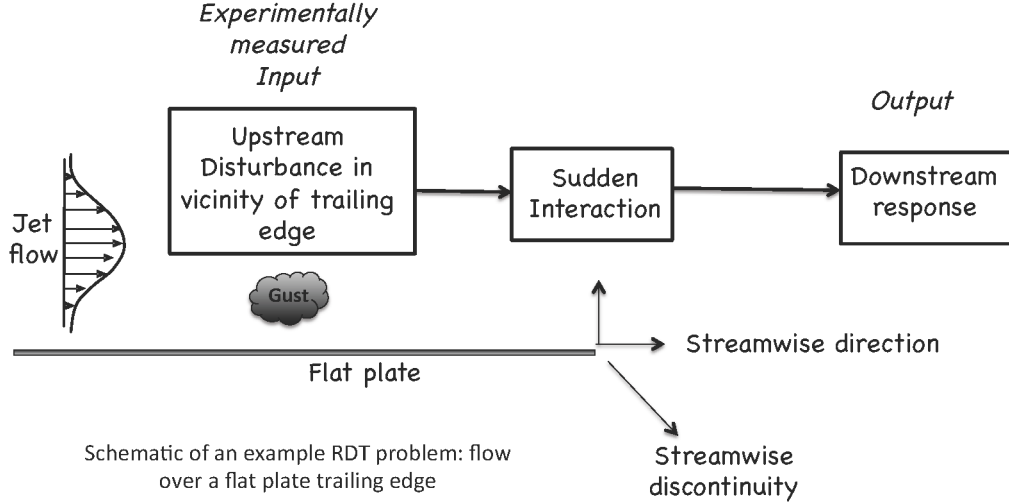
Experimentally measured Input

Output

Jet flow

Upstream Disturbance in vicinity of trailing edge

Sudden Interaction

Downstream response

Gust

Streamwise direction

Flat plate

Schematic of an example RDT problem: flow over a flat plate trailing edge

Streamwise discontinuity